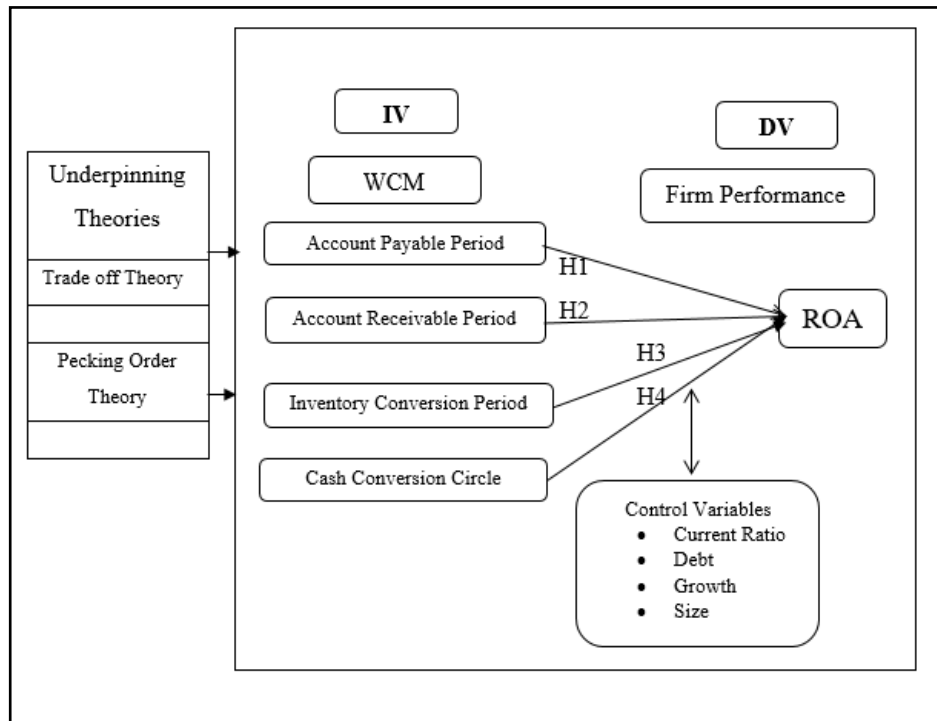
Underpinning Theories

Trade off Theory

Pecking Order Theory

IV

WCM

Account Payable Period

Account Receivable Period

Inventory Conversion Period

Cash Conversion Circle

H1

H2

H3

H4

DV

Firm Performance

ROA

Control Variables
- Current Ratio
- Debt
- Growth
- Size